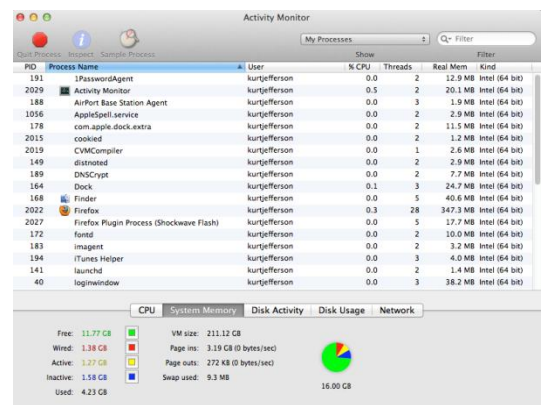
Activity Monitor

Quit Process Inspect Sample Process

My Processes

Show

Filter

Filter

| PID | Process Name | User | % CPU | Threads | Real Mem | Kind |
|---|---|---|---|---|---|---|
| 191 | 1PasswordAgent | kurtjefferson | 0.0 | 2 | 12.9 MB | Intel (64 bit) |
| 2029 | Activity Monitor | kurtjefferson | 0.5 | 2 | 20.1 MB | Intel (64 bit) |
| 188 | AirPort Base Station Agent | kurtjefferson | 0.0 | 3 | 1.9 MB | Intel (64 bit) |
| 1056 | AppleSpell.service | kurtjefferson | 0.0 | 2 | 2.9 MB | Intel (64 bit) |
| 178 | com.apple.dock.extra | kurtjefferson | 0.0 | 2 | 11.5 MB | Intel (64 bit) |
| 2015 | cookied | kurtjefferson | 0.0 | 2 | 1.2 MB | Intel (64 bit) |
| 2019 | CVMCompiler | kurtjefferson | 0.0 | 1 | 2.6 MB | Intel (64 bit) |
| 149 | distnoted | kurtjefferson | 0.0 | 2 | 2.9 MB | Intel (64 bit) |
| 189 | DNSCrypt | kurtjefferson | 0.0 | 2 | 7.7 MB | Intel (64 bit) |
| 164 | Dock | kurtjefferson | 0.1 | 3 | 24.7 MB | Intel (64 bit) |
| 168 | Finder | kurtjefferson | 0.0 | 5 | 40.6 MB | Intel (64 bit) |
| 2022 | Firefox | kurtjefferson | 0.3 | 28 | 347.3 MB | Intel (64 bit) |
| 2027 | Firefox Plugin Process (Shockwave Flash) | kurtjefferson | 0.0 | 5 | 17.7 MB | Intel (64 bit) |
| 172 | fontd | kurtjefferson | 0.0 | 2 | 10.0 MB | Intel (64 bit) |
| 183 | imagent | kurtjefferson | 0.0 | 2 | 3.2 MB | Intel (64 bit) |
| 194 | iTunes Helper | kurtjefferson | 0.0 | 3 | 4.0 MB | Intel (64 bit) |
| 141 | launchd | kurtjefferson | 0.0 | 2 | 1.4 MB | Intel (64 bit) |
| 40 | loginwindow | kurtjefferson | 0.0 | 3 | 38.2 MB | Intel (64 bit) |

CPU System Memory Disk Activity Disk Usage Network

Free: 11.77 GB
Wired: 1.38 GB
Active: 1.27 GB
Inactive: 1.58 GB
Used: 4.23 GB

VM size: 211.12 GB
Page ins: 3.19 GB (0 bytes/sec)
Page outs: 272 KB (0 bytes/sec)
Swap used: 9.3 MB

16.00 GB